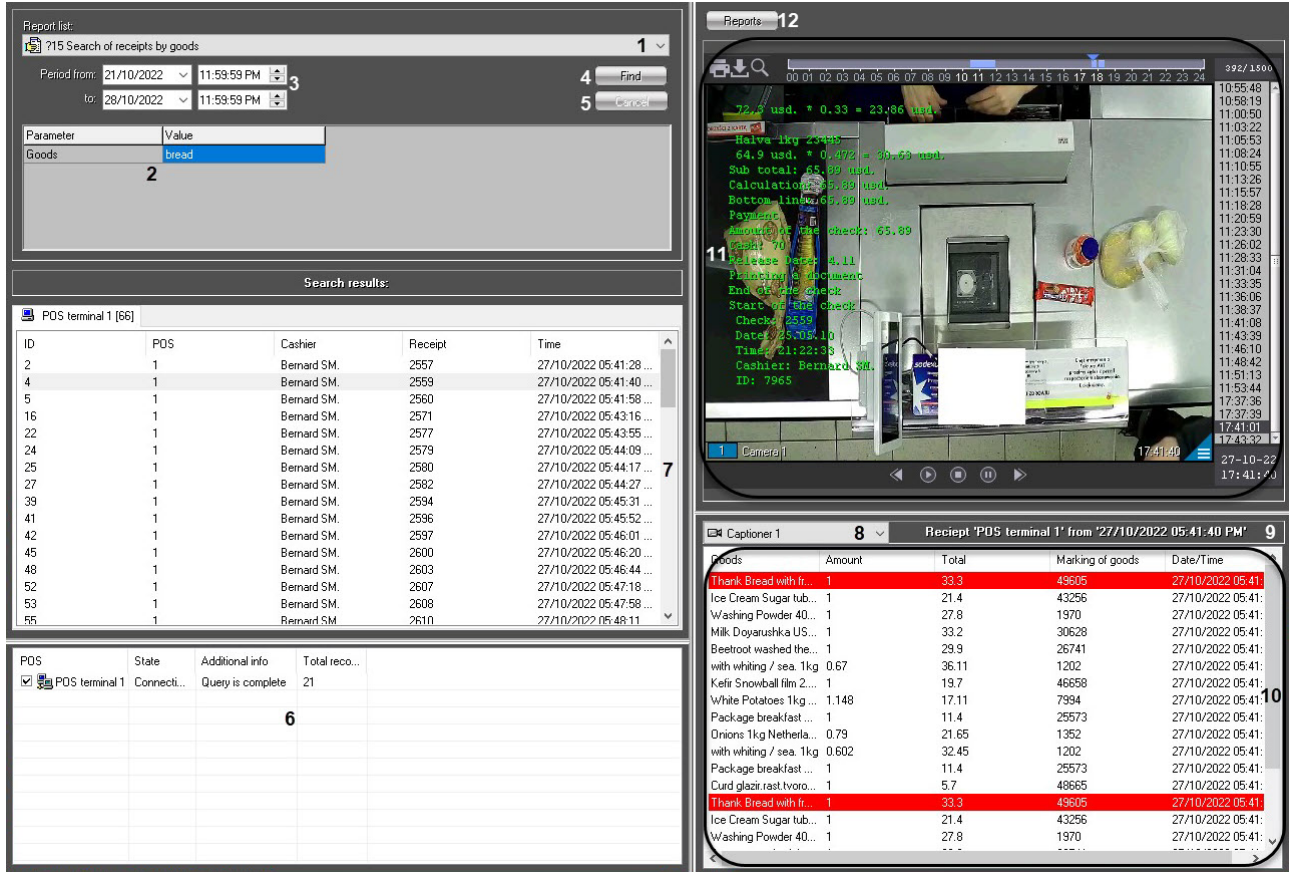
Report list:
?15 Search of receipts by goods
1

Period from: 21/10/2022 11:59:59 PM
to: 28/10/2022 11:59:59 PM
3
4 Find
5 Cancel

| Parameter | Value |
|---|---|
| Goods | bread |

2

Search results:

POS terminal 1 [66]

| ID | POS | Cashier | Receipt | Time |
|---|---|---|---|---|
| 2 | 1 | Bernard SM. | 2557 | 27/10/2022 05:41:28 ... |
| 4 | 1 | Bernard SM. | 2559 | 27/10/2022 05:41:40 ... |
| 5 | 1 | Bernard SM. | 2560 | 27/10/2022 05:41:58 ... |
| 16 | 1 | Bernard SM. | 2571 | 27/10/2022 05:43:16 ... |
| 22 | 1 | Bernard SM. | 2577 | 27/10/2022 05:43:55 ... |
| 24 | 1 | Bernard SM. | 2579 | 27/10/2022 05:44:09 ... |
| 25 | 1 | Bernard SM. | 2580 | 27/10/2022 05:44:17 ... |
| 27 | 1 | Bernard SM. | 2582 | 27/10/2022 05:44:27 ... |
| 39 | 1 | Bernard SM. | 2594 | 27/10/2022 05:45:31 ... |
| 41 | 1 | Bernard SM. | 2596 | 27/10/2022 05:45:52 ... |
| 42 | 1 | Bernard SM. | 2597 | 27/10/2022 05:46:01 ... |
| 45 | 1 | Bernard SM. | 2600 | 27/10/2022 05:46:20 ... |
| 48 | 1 | Bernard SM. | 2603 | 27/10/2022 05:46:44 ... |
| 52 | 1 | Bernard SM. | 2607 | 27/10/2022 05:47:18 ... |
| 53 | 1 | Bernard SM. | 2608 | 27/10/2022 05:47:58 ... |
| 55 | 1 | Bernard SM. | 2610 | 27/10/2022 05:48:11 ... |

7

| POS | State | Additional info | Total reco... |
|---|---|---|---|
| POS terminal 1 | Connecti... | Query is complete | 21 |

6

Reports 12

00 01 02 03 04 05 06 07 08 09 10 11 12 13 14 15 16 17 18 19 20 21 22 23 24
392/1500

72.3 usd. * 0.33 = 23.86 usd.
Halva 1kg 23445
64.9 usd. * 0.472 = 30.63 usd.
Sub total: 65.89 usd.
Calculation: 65.89 usd.
Bottom line: 65.89 usd.
Payment
Amount of the check: 65.89
Cash: 70
Release Date: 4.11
Printing a document
End of the check
Start of the check
Check: 2559
Date: 25.05.10
Time: 21:22:33
Cashier: Bernard SM.
ID: 7965

11

10:55:48
10:58:19
11:00:50
11:03:22
11:05:53
11:08:24
11:10:55
11:13:26
11:15:57
11:18:28
11:20:59
11:23:30
11:26:02
11:28:33
11:31:04
11:33:35
11:36:06
11:38:37
11:41:08
11:43:39
11:46:10
11:48:42
11:51:13
11:53:44
17:37:36
17:37:39
17:41:01
17:43:32

1 Camera 1
17:41:40
27-10-22
17:41:40

Captioner 1 8
Reciept 'POS terminal 1' from '27/10/2022 05:41:40 PM' 9

| Goods | Amount | Total | Marking of goods | Date/Time |
|---|---|---|---|---|
| Thank Bread with fr... | 1 | 33.3 | 49605 | 27/10/2022 05:41: |
| Ice Cream Sugar tub... | 1 | 21.4 | 43256 | 27/10/2022 05:41: |
| Washing Powder 40... | 1 | 27.8 | 1970 | 27/10/2022 05:41: |
| Milk Doyarushka US... | 1 | 33.2 | 30628 | 27/10/2022 05:41: |
| Beetroot washed the... | 1 | 29.9 | 26741 | 27/10/2022 05:41: |
| with whiting / sea. 1kg | 0.67 | 36.11 | 1202 | 27/10/2022 05:41: |
| Kefir Snowball film 2.... | 1 | 19.7 | 46658 | 27/10/2022 05:41: |
| White Potatoes 1kg ... | 1.148 | 17.11 | 7994 | 27/10/2022 05:41: |
| Package breakfast ... | 1 | 11.4 | 25573 | 27/10/2022 05:41: |
| Onions 1kg Netherla... | 0.79 | 21.65 | 1352 | 27/10/2022 05:41: |
| with whiting / sea. 1kg | 0.602 | 32.45 | 1202 | 27/10/2022 05:41: |
| Package breakfast ... | 1 | 11.4 | 25573 | 27/10/2022 05:41: |
| Curd glazir.rast.tvoro... | 1 | 5.7 | 48665 | 27/10/2022 05:41: |
| Thank Bread with fr... | 1 | 33.3 | 49605 | 27/10/2022 05:41: |
| Ice Cream Sugar tub... | 1 | 21.4 | 43256 | 27/10/2022 05:41: |
| Washing Powder 40... | 1 | 27.8 | 1970 | 27/10/2022 05:41: |

10